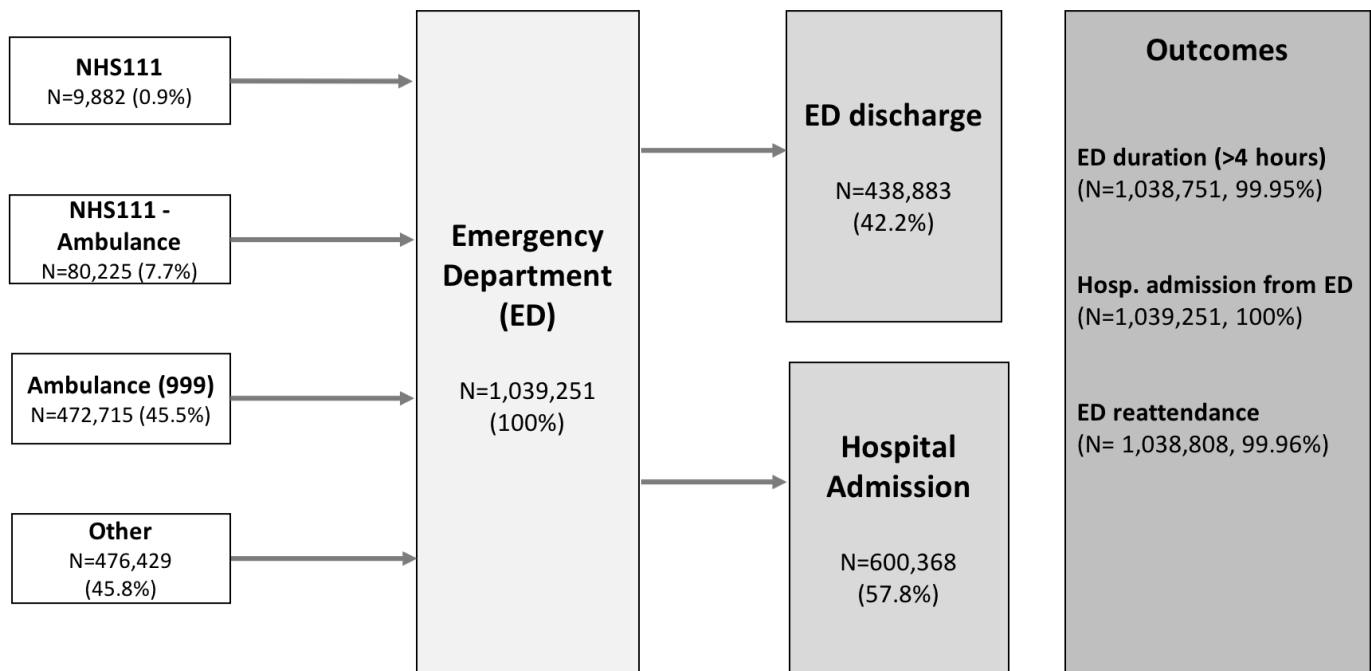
NHS111
N=9,882 (0.9%)

NHS111 - Ambulance
N=80,225 (7.7%)

Ambulance (999)
N=472,715 (45.5%)

Other
N=476,429 (45.8%)

Emergency Department (ED)

N=1,039,251 (100%)

ED discharge

N=438,883 (42.2%)

Hospital Admission

N=600,368 (57.8%)

Outcomes

ED duration (>4 hours)
(N=1,038,751, 99.95%)

Hosp. admission from ED
(N=1,039,251, 100%)

ED reattendance
(N= 1,038,808, 99.96%)